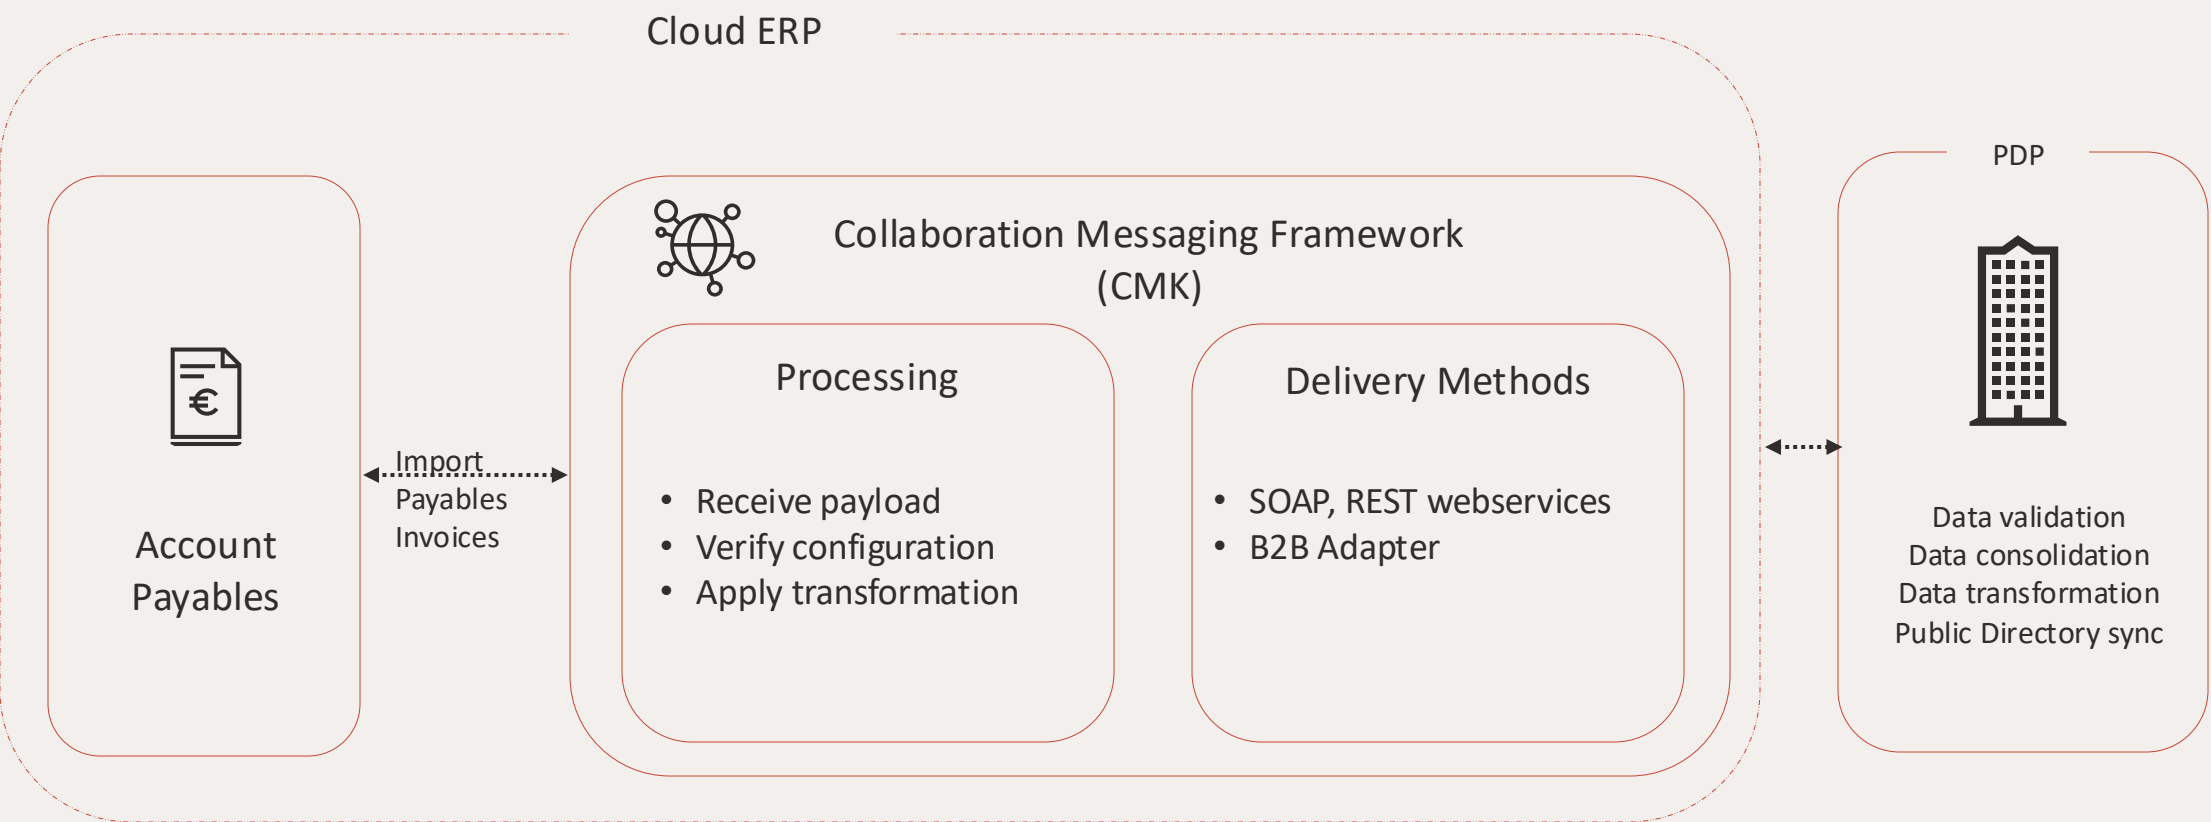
Cloud ERP

Account Payables

Import Payables Invoices

Collaboration Messaging Framework (CMK)

Processing

- Receive payload
- Verify configuration
- Apply transformation

Delivery Methods

- SOAP, REST webservices
- B2B Adapter

PDP

Data validation
Data consolidation
Data transformation
Public Directory sync